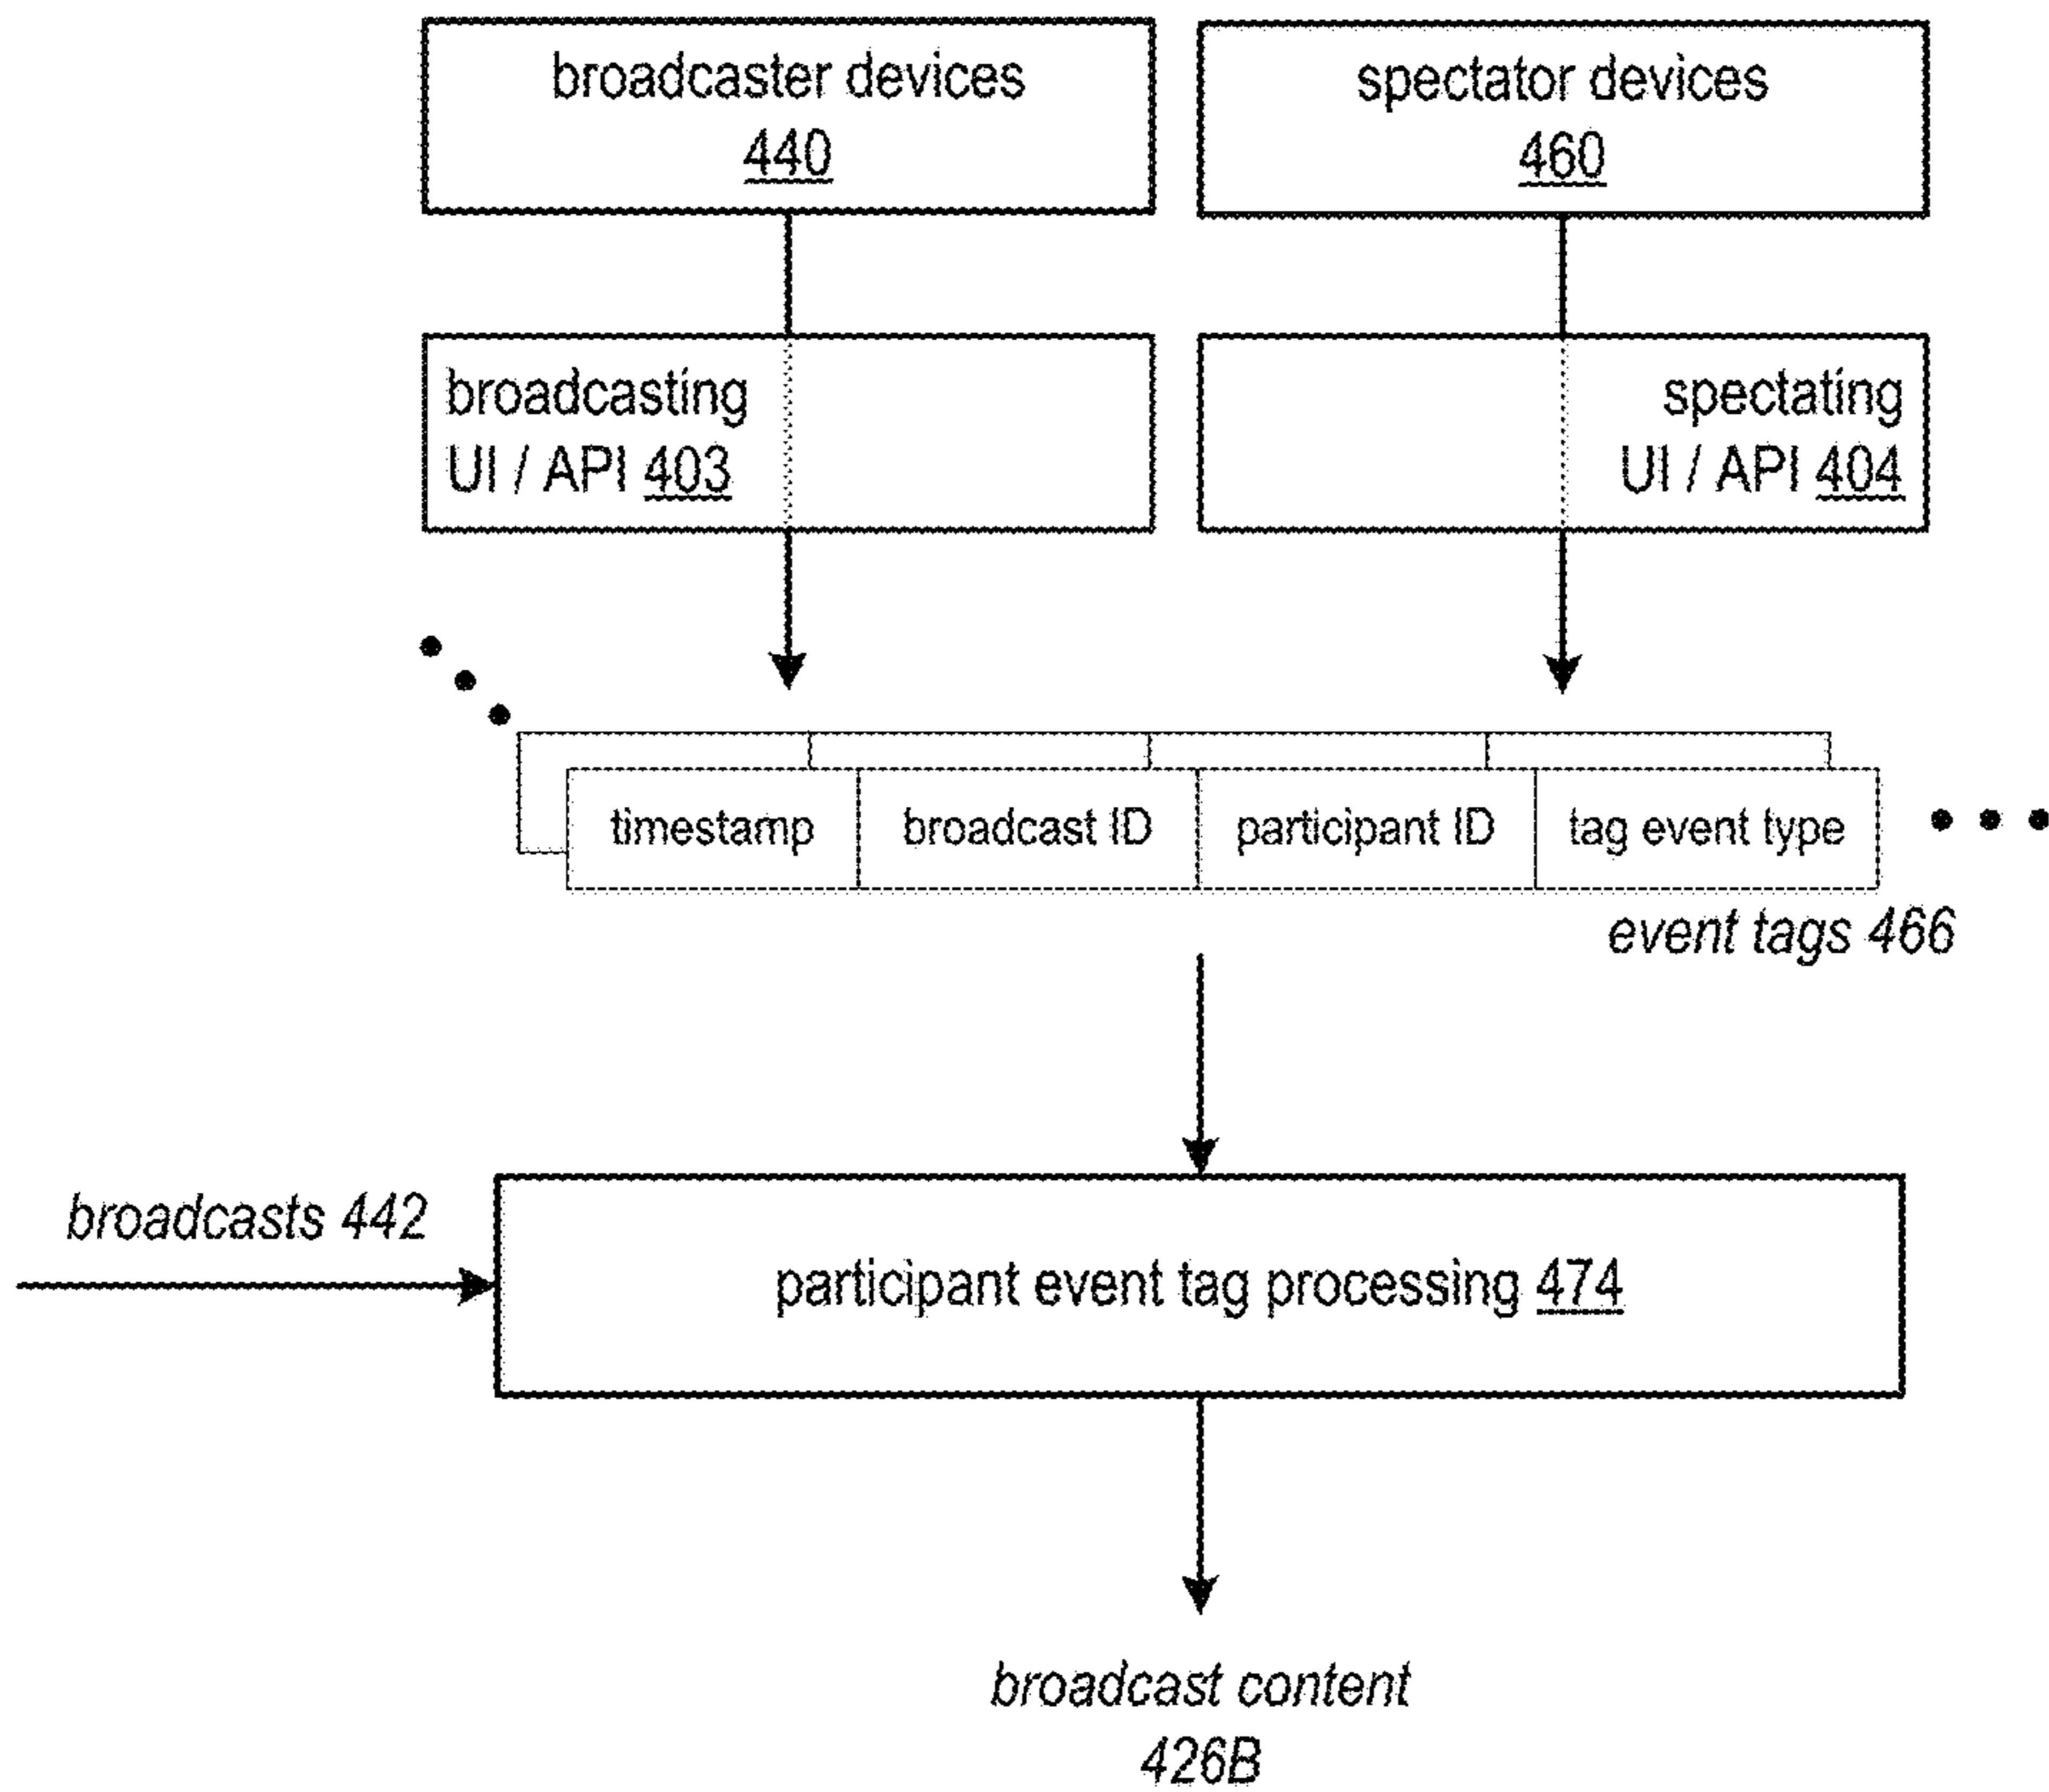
broadcaster devices
440

spectator devices
460

broadcasting
UI / API 403

spectating
UI / API 404

| timestamp | broadcast ID | participant ID | tag event type |
|---|---|---|---|

event tags 466

broadcasts 442

participant event tag processing 474

broadcast content
426B